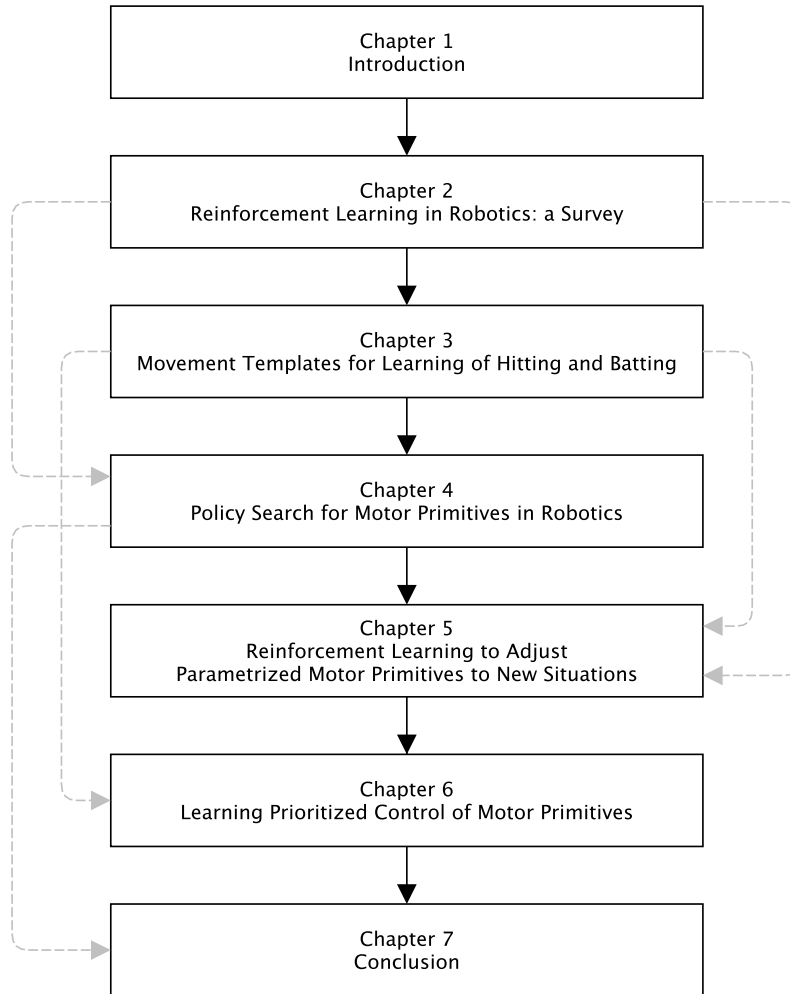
Chapter 1
Introduction

Chapter 2
Reinforcement Learning in Robotics: a Survey

Chapter 3
Movement Templates for Learning of Hitting and Batting

Chapter 4
Policy Search for Motor Primitives in Robotics

Chapter 5
Reinforcement Learning to Adjust Parametrized Motor Primitives to New Situations

Chapter 6
Learning Prioritized Control of Motor Primitives

Chapter 7
Conclusion